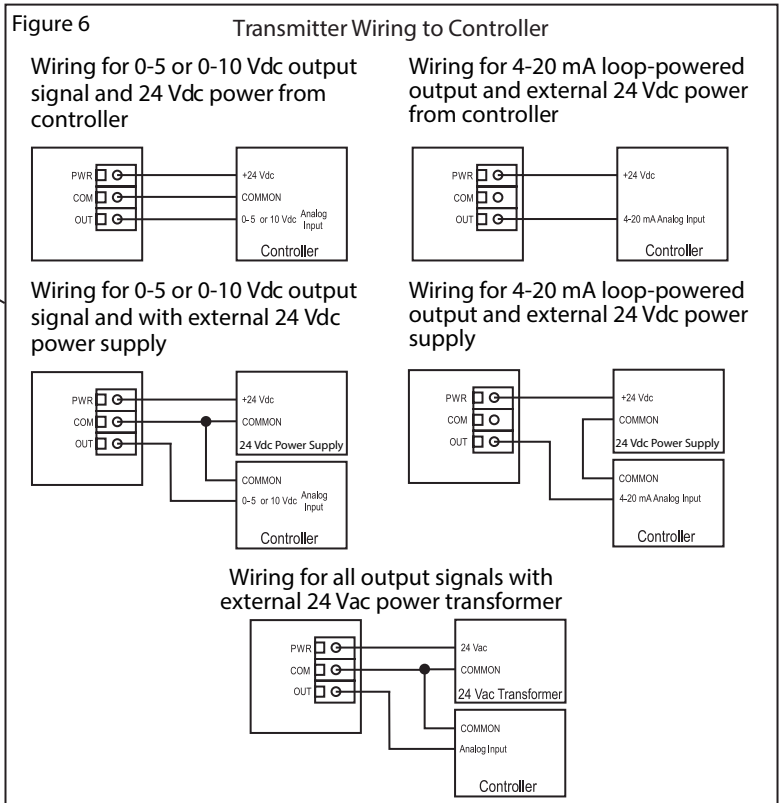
Figure 6

Transmitter Wiring to Controller

Wiring for 0-5 or 0-10 Vdc output signal and 24 Vdc power from controller

PWR
COM
OUT

+24 Vdc
COMMON
0-5 or 10 Vdc Analog Input
Controller

Wiring for 4-20 mA loop-powered output and external 24 Vdc power from controller

PWR
COM
OUT

+24 Vdc
4-20 mA Analog Input
Controller

Wiring for 0-5 or 0-10 Vdc output signal and with external 24 Vdc power supply

PWR
COM
OUT

+24 Vdc
COMMON
24 Vdc Power Supply
COMMON
0-5 or 10 Vdc Analog Input
Controller

Wiring for 4-20 mA loop-powered output and external 24 Vdc power supply

PWR
COM
OUT

+24 Vdc
COMMON
24 Vdc Power Supply
COMMON
4-20 mA Analog Input
Controller

Wiring for all output signals with external 24 Vac power transformer

PWR
COM
OUT

24 Vac
COMMON
24 Vac Transformer
COMMON
Analog Input
Controller